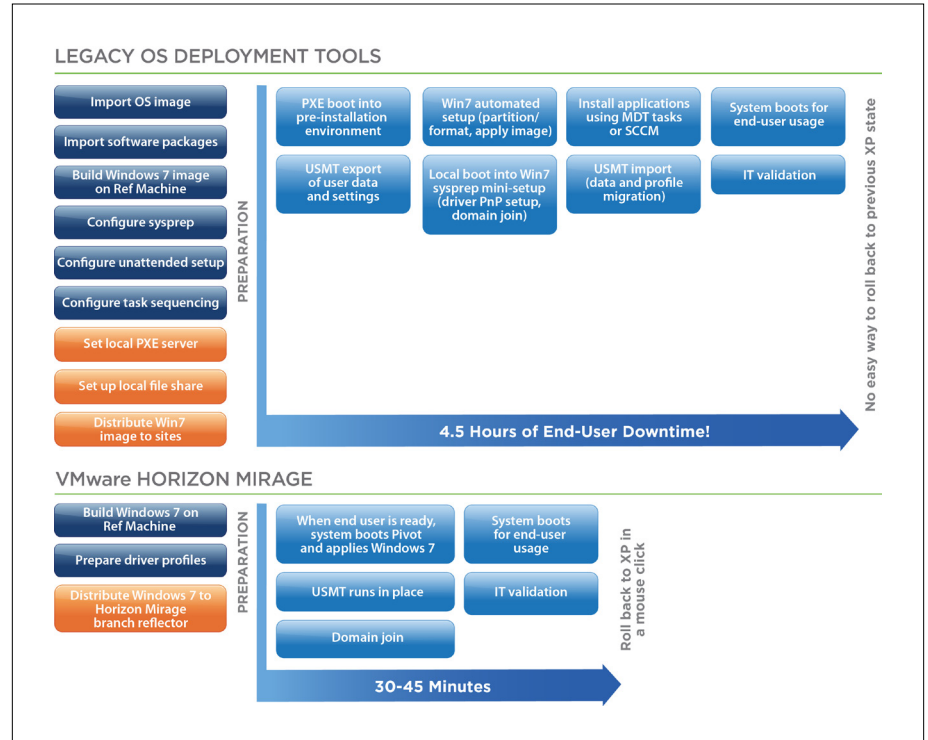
LEGACY OS DEPLOYMENT TOOLS

Import OS image

Import software packages

Build Windows 7 image on Ref Machine

Configure sysprep

Configure unattended setup

Configure task sequencing

Set local PXE server

Set up local file share

Distribute Win7 image to sites

PREPARATION

PXE boot into pre-installation environment

Win7 automated setup (partition/ format, apply image)

Install applications using MDT tasks or SCCM

System boots for end-user usage

USMT export of user data and settings

Local boot into Win7 sysprep mini-setup (driver PnP setup, domain join)

USMT import (data and profile migration)

IT validation

4.5 Hours of End-User Downtime!

No easy way to roll back to previous XP state

VMware HORIZON MIRAGE

Build Windows 7 on Ref Machine

Prepare driver profiles

Distribute Windows 7 to Horizon Mirage branch reflector

PREPARATION

When end user is ready, system boots Pivot and applies Windows 7

System boots for end-user usage

USMT runs in place

IT validation

Domain join

30-45 Minutes

Roll back to XP in a mouse click